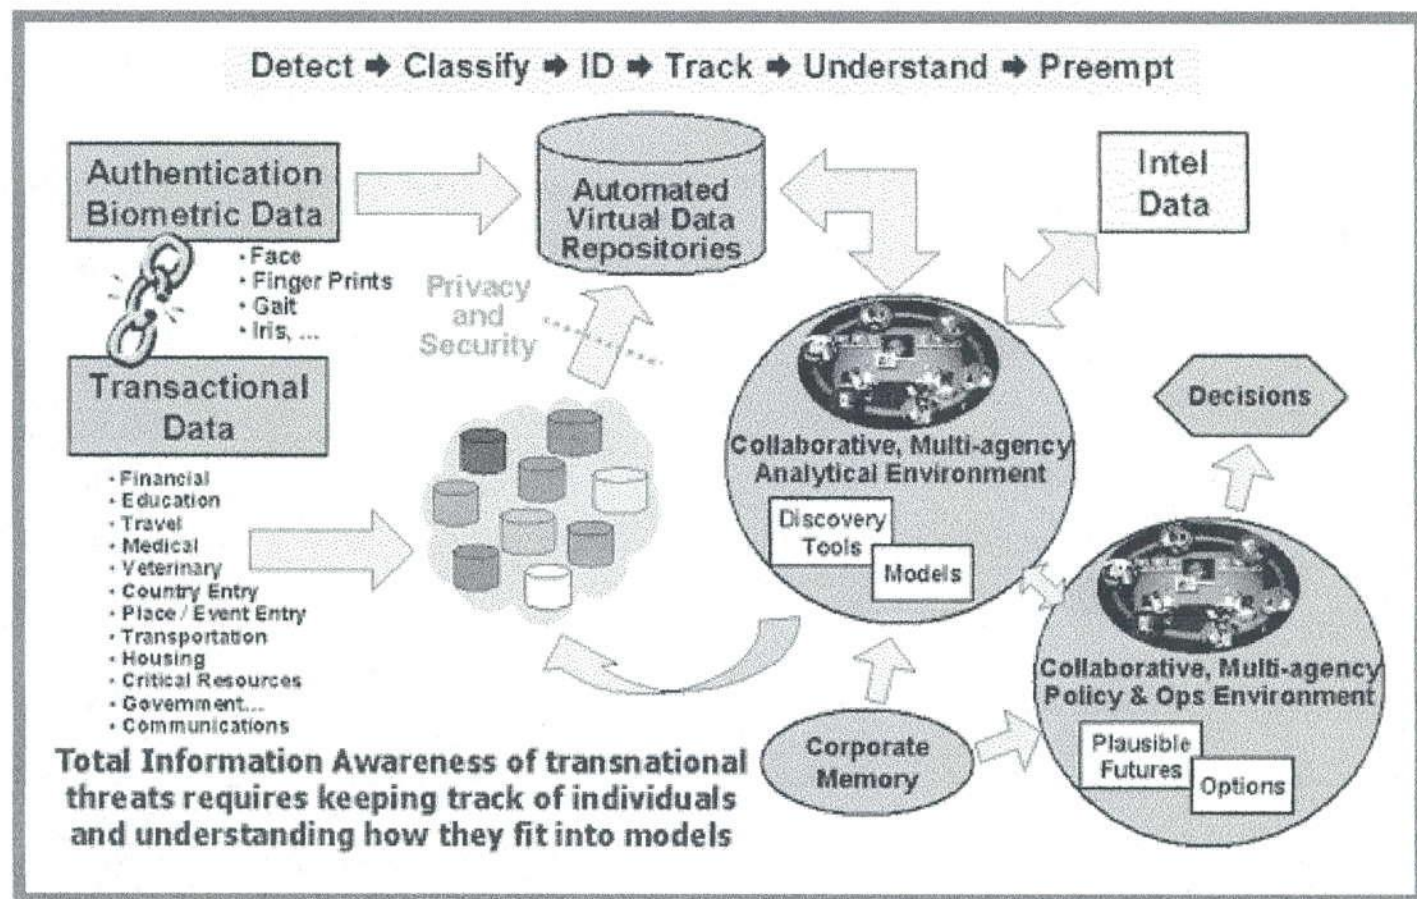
Detect ➡ Classify ➡ ID ➡ Track ➡ Understand ➡ Preempt

Authentication Biometric Data

• Face
• Finger Prints
• Gait
• Iris, ...

Transactional Data

• Financial
• Education
• Travel
• Medical
• Veterinary
• Country Entry
• Place / Event Entry
• Transportation
• Housing
• Critical Resources
• Government...
• Communications

Automated Virtual Data Repositories

Privacy and Security

Intel Data

Collaborative, Multi-agency Analytical Environment

Discovery Tools

Models

Decisions

Collaborative, Multi-agency Policy & Ops Environment

Plausible Futures

Options

Corporate Memory

Total Information Awareness of transnational threats requires keeping track of individuals and understanding how they fit into models